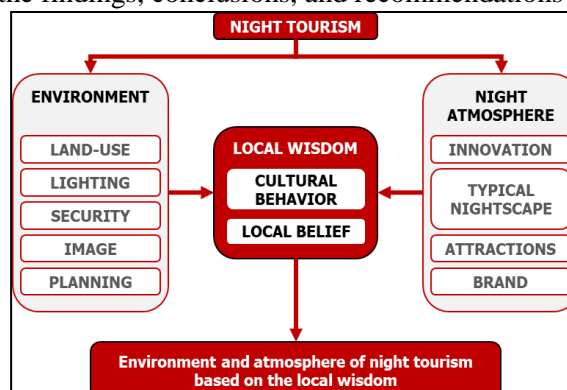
the findings, conclusions, and recommendations

NIGHT TOURISM

ENVIRONMENT

LAND-USE

LIGHTING

SECURITY

IMAGE

PLANNING

LOCAL WISDOM

CULTURAL BEHAVIOR

LOCAL BELIEF

NIGHT ATMOSPHERE

INNOVATION

TYPICAL NIGHTSCAPE

ATTRACTIONS

BRAND

Environment and atmosphere of night tourism based on the local wisdom